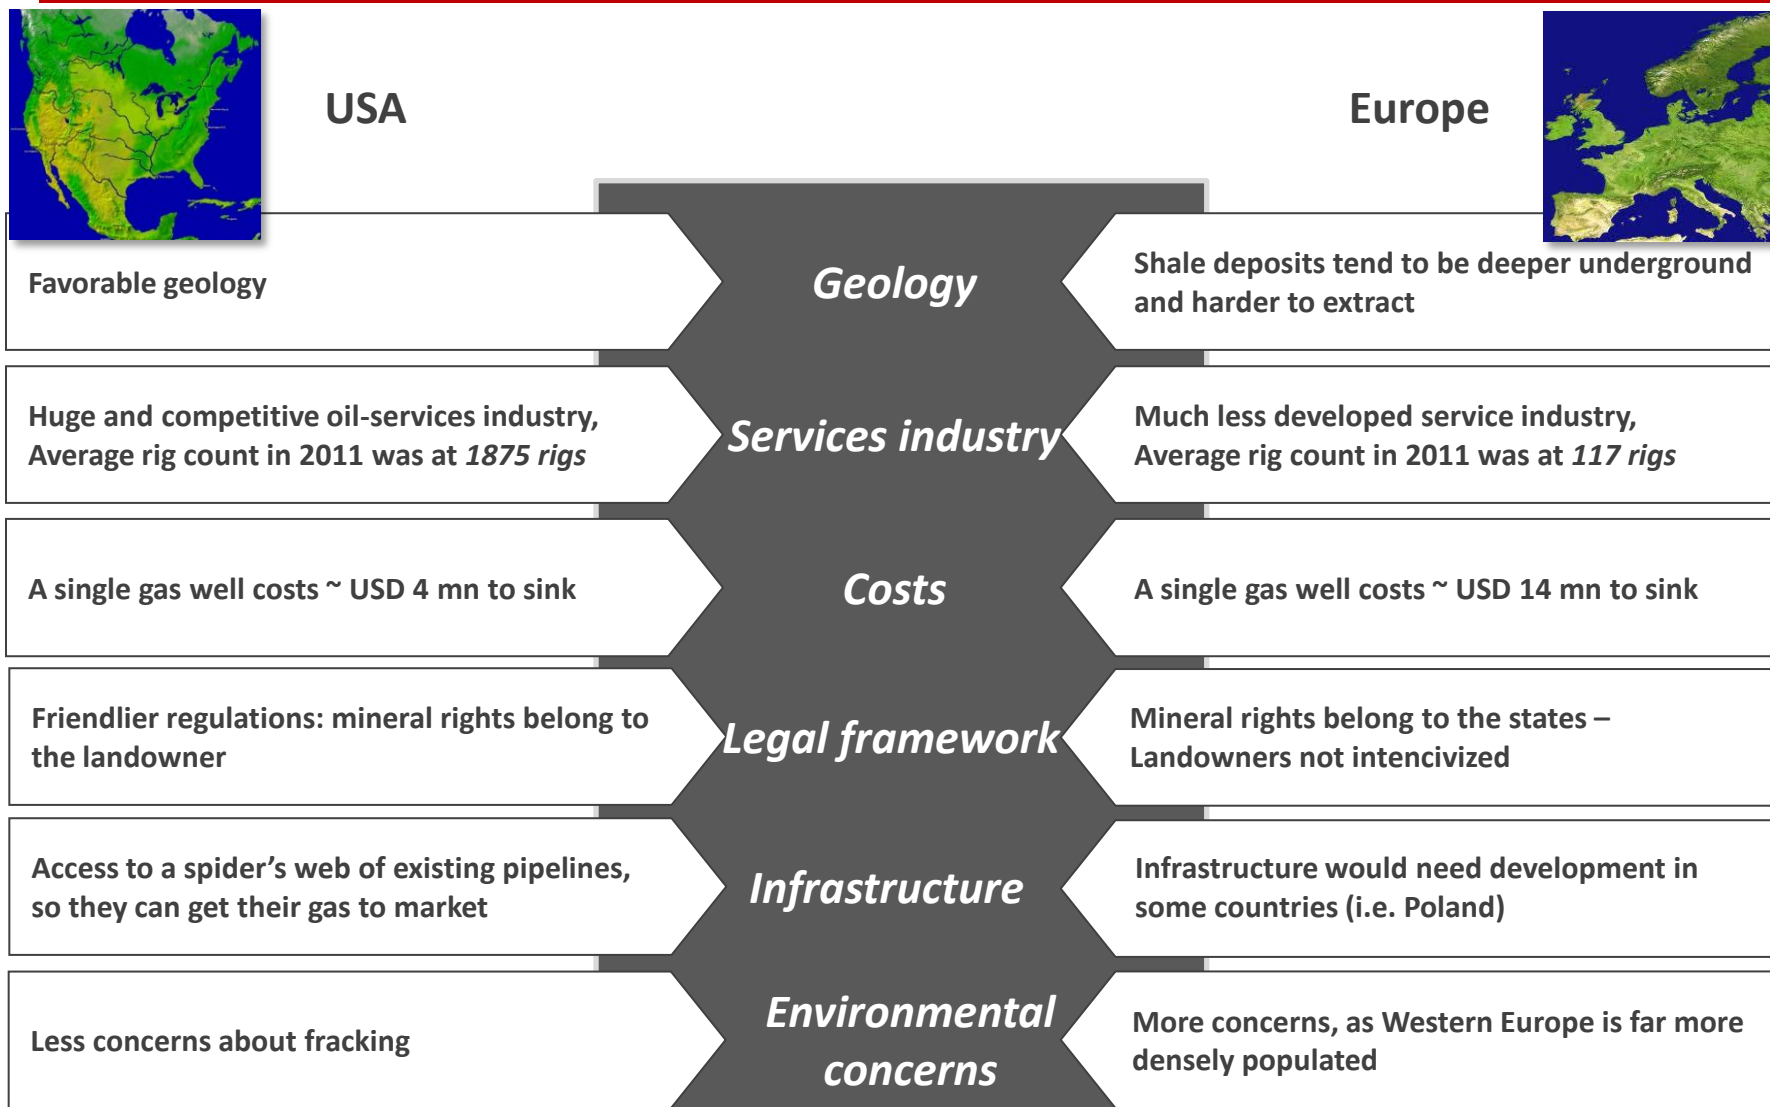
USA

Europe

Favorable geology

Geology

Shale deposits tend to be deeper underground and harder to extract

Huge and competitive oil-services industry, Average rig count in 2011 was at *1875 rigs*

Services industry

Much less developed service industry, Average rig count in 2011 was at *117 rigs*

A single gas well costs ~ USD 4 mn to sink

Costs

A single gas well costs ~ USD 14 mn to sink

Friendlier regulations: mineral rights belong to the landowner

Legal framework

Mineral rights belong to the states – Landowners not intencivized

Access to a spider's web of existing pipelines, so they can get their gas to market

Infrastructure

Infrastructure would need development in some countries (i.e. Poland)

Less concerns about fracking

Environmental concerns

More concerns, as Western Europe is far more densely populated